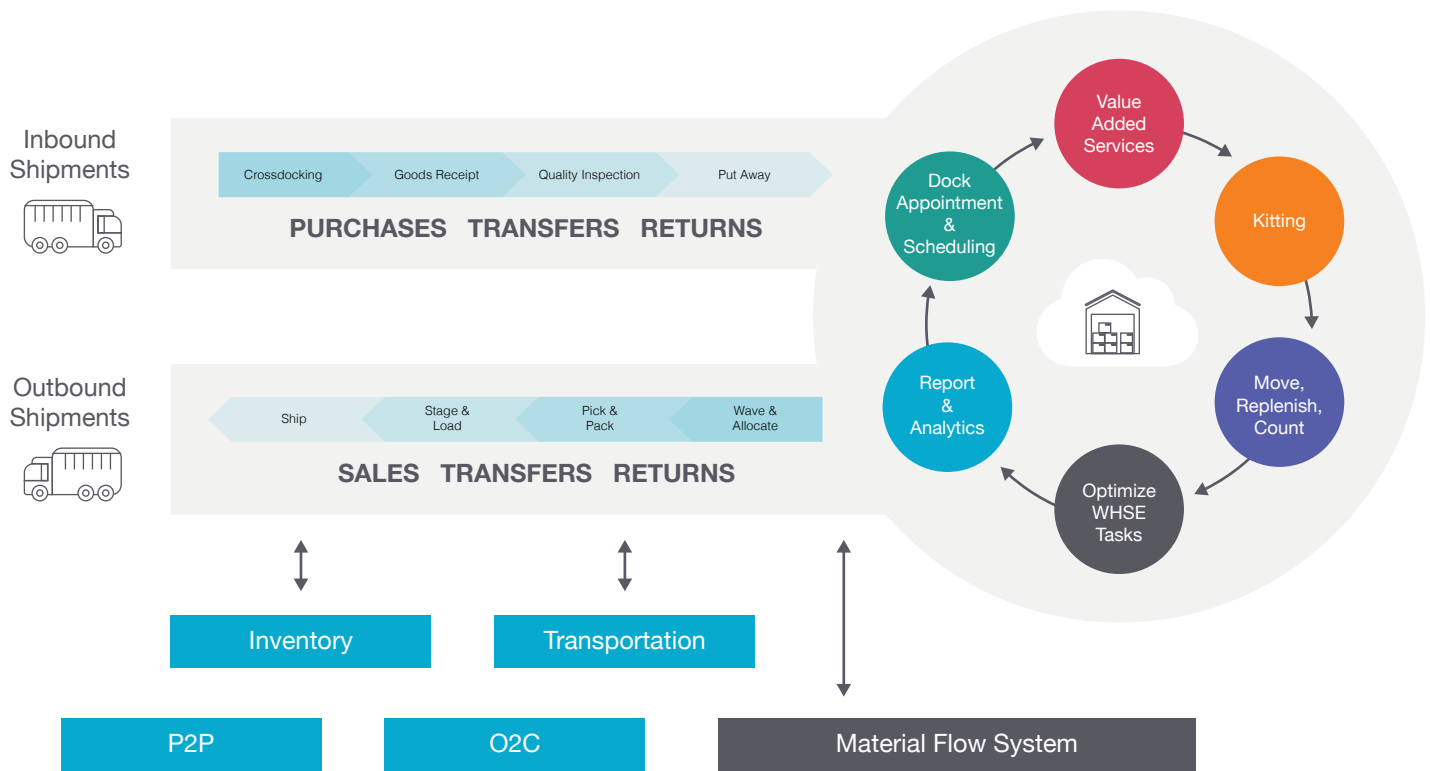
Inbound Shipments

Crossdocking
Goods Receipt
Quality Inspection
Put Away

PURCHASES TRANSFERS RETURNS

Outbound Shipments

Ship
Stage & Load
Pick & Pack
Wave & Allocate

SALES TRANSFERS RETURNS

Value Added Services
Kitting
Move, Replenish, Count
Optimize WHSE Tasks
Report & Analytics
Dock Appointment & Scheduling

Inventory
Transportation

P2P
O2C
Material Flow System